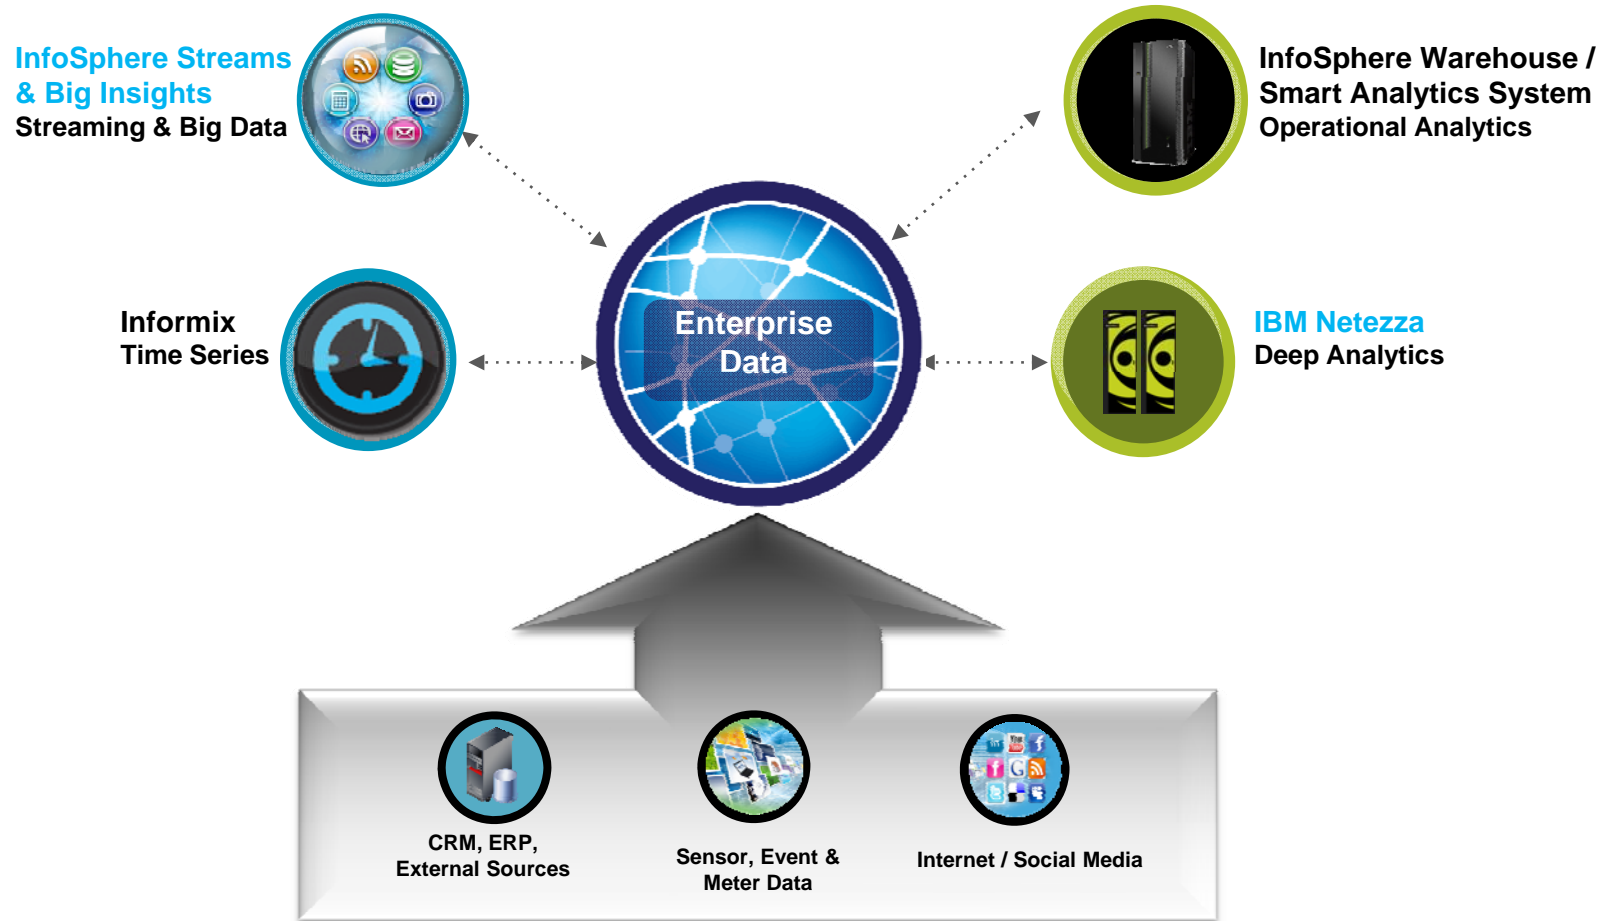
InfoSphere Streams & Big Insights
Streaming & Big Data

InfoSphere Warehouse / Smart Analytics System
Operational Analytics

Informix
Time Series

Enterprise Data

IBM Netezza
Deep Analytics

CRM, ERP, External Sources

Sensor, Event & Meter Data

Internet / Social Media